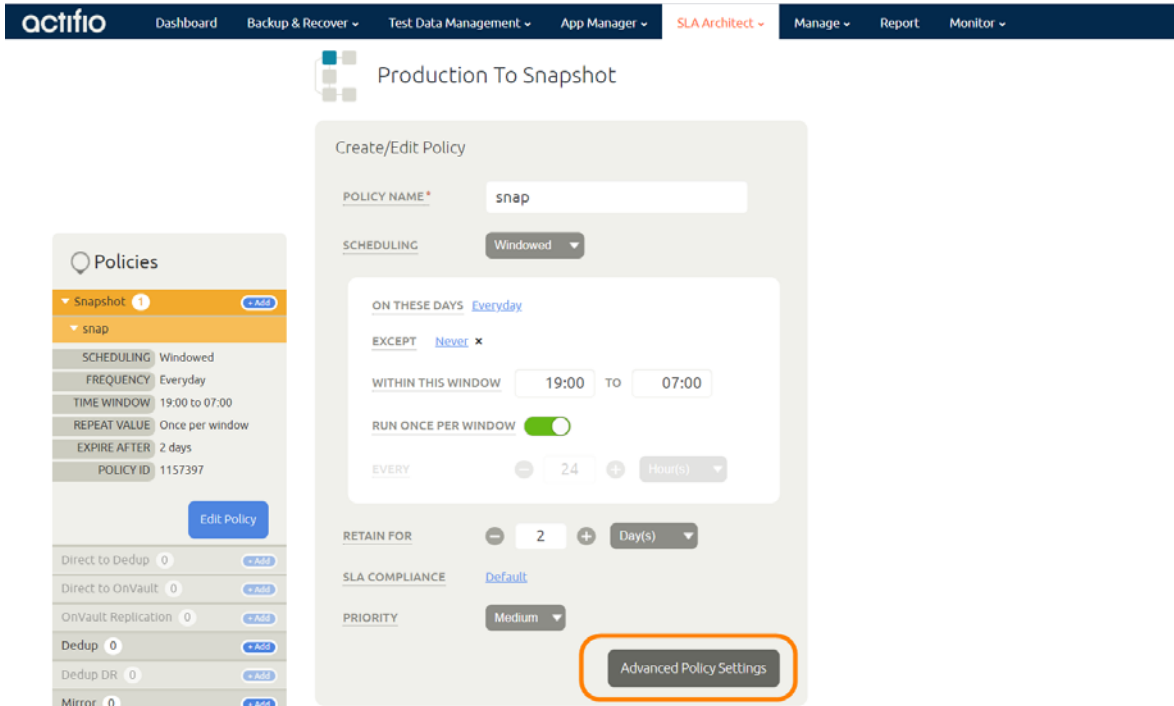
actifio Dashboard Backup & Recover Test Data Management App Manager SLA Architect Manage Report Monitor

Production To Snapshot

Policies

Snapshot 1 + Add
snap

| | |
|---|---|
| SCHEDULING | Windowed |
| FREQUENCY | Everyday |
| TIME WINDOW | 19:00 to 07:00 |
| REPEAT VALUE | Once per window |
| EXPIRE AFTER | 2 days |
| POLICY ID | 1157397 |

Edit Policy

Direct to Dedup 0 + Add
Direct to OnVault 0 + Add
OnVault Replication 0 + Add
Dedup 0 + Add
Dedup DR 0 + Add
Mirror 0 + Add

Create/Edit Policy

POLICY NAME* snap

SCHEDULING Windowed

ON THESE DAYS Everyday

EXCEPT Never ×

WITHIN THIS WINDOW 19:00 TO 07:00

RUN ONCE PER WINDOW

EVERY 24 Hour(s)

RETAIN FOR 2 Day(s)

SLA COMPLIANCE Default

PRIORITY Medium

Advanced Policy Settings